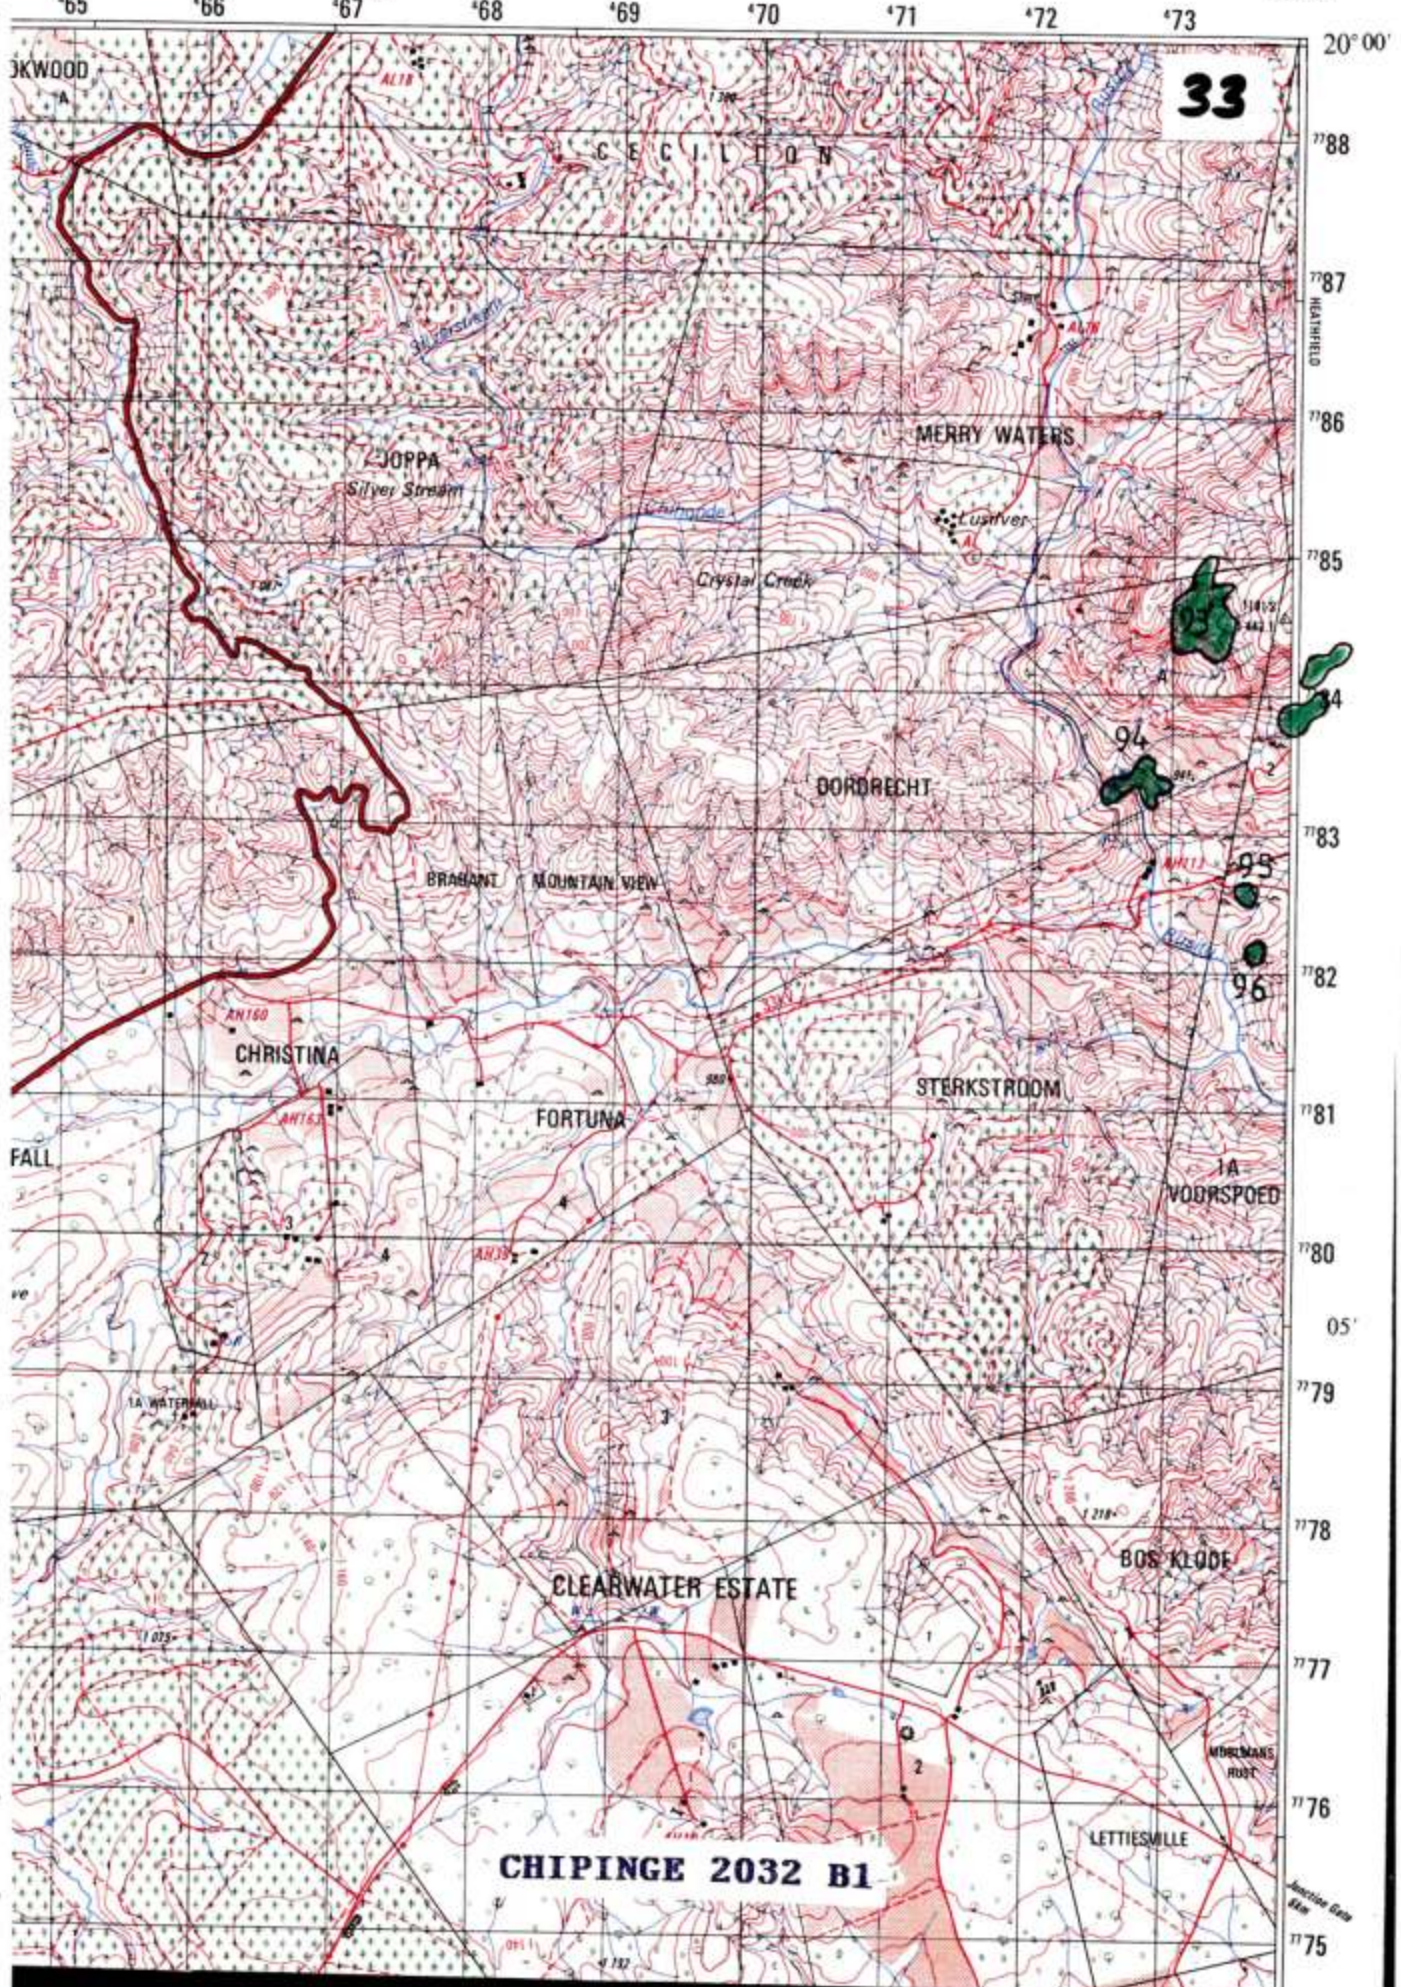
⁴65 ⁴66 ⁴67 ⁴68 ⁴69 ⁴70 ⁴71 ⁴72 ⁴73

20° 00′

33

⁷⁷88

⁷⁷87

HEATHFIELD

⁷⁷86

⁷⁷85

⁷⁷83

⁷⁷82

⁷⁷81

⁷⁷80

05′

⁷⁷79

⁷⁷78

⁷⁷77

⁷⁷76

⁷⁷75

OKWOOD

CECILTON

AL18

Silverstream

JOPPA

Silver Stream

MERRY WATERS

Lusiver

Crystal Creek

93

94

94

DORDRECHT

95

96

BRABANT

MOUNTAIN VIEW

AH113

AH160

CHRISTINA

FORTUNA

STERKSTROOM

FALL

1A

VOORSPOED

AH39

1A WATERFALL

BOS KLOOF

CLEARWATER ESTATE

MOBIJMANS RUST

LETTIESVILLE

Junction Gate

CHIPINGE 2032 B1